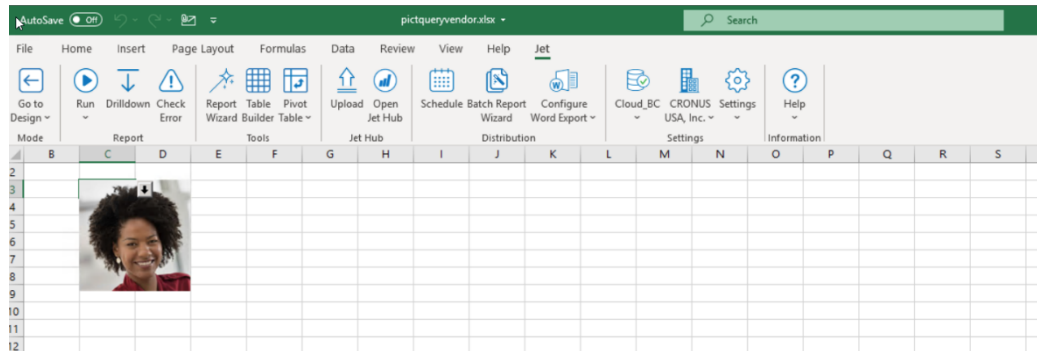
AutoSave Off pictqueryvendor.xlsx Search

File Home Insert Page Layout Formulas Data Review View Help Jet

Go to Design
Mode

Run Drilldown Check Error
Report

Report Wizard Table Builder Pivot Table
Tools

Upload Open Jet Hub
Jet Hub

Schedule Batch Report Wizard Configure Word Export
Distribution

Cloud_BC CRONUS USA, Inc. Settings
Settings

Help
Information

| B | C | D | E | F | G | H | I | J | K | L | M | N | O | P | Q | R | S |
|---|---|---|---|---|---|---|---|---|---|---|---|---|---|---|---|---|---|

2
3
4
5
6
7
8
9
10
11
12